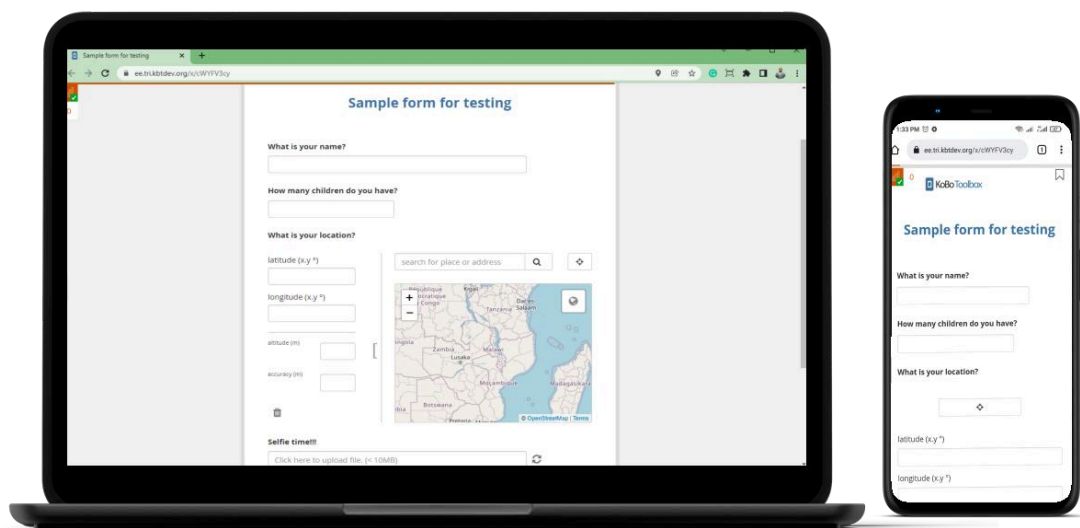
Sample form for testing
ee.tri.kbtdev.org/x/cWYFV3cy

Sample form for testing

What is your name?

How many children do you have?

What is your location?

latitude (x.y °)

longitude (x.y °)

altitude (m)

accuracy (m)

search for place or address

République démocratique du Congo
Kigali
Tanzania
Dar es Salaam
Zambia
Malawi
Lusaka
Moçambique
Madagasikara
Botswana
Pretoria
© OpenStreetMap | Terms

Selfie time!!!

Click here to upload file. (< 10MB)

1:33 PM
ee.tri.kbtdev.org/x/cWYFV3cy
0
KoBoToolbox

Sample form for testing

What is your name?

How many children do you have?

What is your location?

latitude (x.y °)

longitude (x.y °)